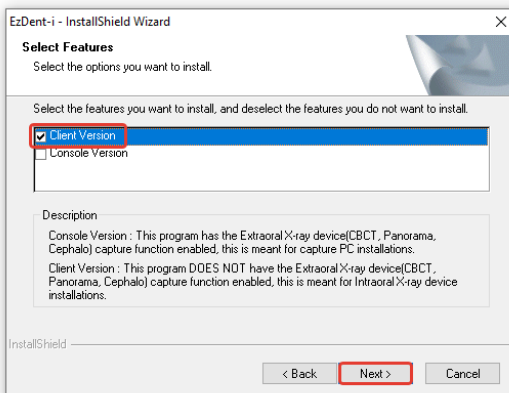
EzDent-i - InstallShield Wizard

×

Select Features

Select the options you want to install.

Select the features you want to install, and deselect the features you do not want to install.

Client Version

Console Version

Description

Console Version : This program has the Extraoral X-ray device(CBCT, Panorama, Cephalo) capture function enabled, this is meant for capture PC installations.

Client Version : This program DOES NOT have the Extraoral X-ray device(CBCT, Panorama, Cephalo) capture function enabled, this is meant for Intraoral X-ray device installations.

InstallShield

< Back

Next >

Cancel